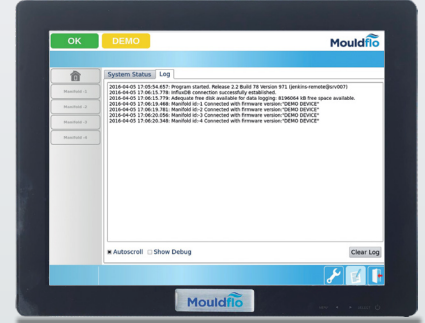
OK DEMO

Mouldflo

Manifold-1
Manifold-2
Manifold-3
Manifold-4

System Status Log

2016-04-05 17:05:54.657: Program started. Release 2.2 Build 78 Version 971 (jenkins-remote@srv007)
2016-04-05 17:06:15.778: InfluxDB connection successfully established.
2016-04-05 17:06:15.779: Adequate free disk available for data logging: 8196064 kB free space available.
2016-04-05 17:06:19.466: Manifold id=1 Connected with firmware version:"DEMO DEVICE"
2016-04-05 17:06:19.781: Manifold id=2 Connected with firmware version:"DEMO DEVICE"
2016-04-05 17:06:20.056: Manifold id=3 Connected with firmware version:"DEMO DEVICE"
2016-04-05 17:06:20.348: Manifold id=4 Connected with firmware version:"DEMO DEVICE"

Autoscroll Show Debug

Clear Log

Mouldflo